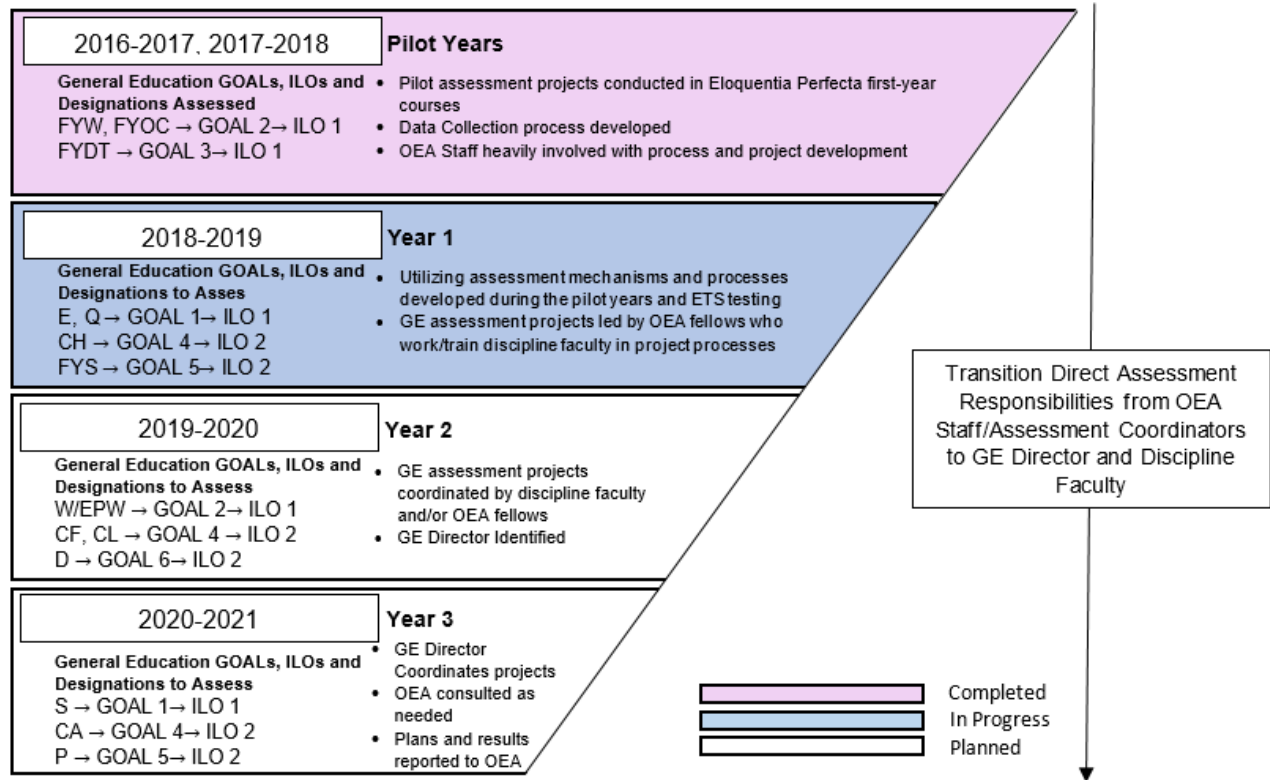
2016-2017, 2017-2018

Pilot Years

General Education GOALs, ILOs and Designations Assessed
FYW, FYOC → GOAL 2→ ILO 1
FYDT → GOAL 3→ ILO 1

• Pilot assessment projects conducted in Eloquentia Perfecta first-year courses
• Data Collection process developed
• OEA Staff heavily involved with process and project development

2018-2019

Year 1

General Education GOALs, ILOs and Designations to Asses
E, Q → GOAL 1→ ILO 1
CH → GOAL 4→ ILO 2
FYS → GOAL 5→ ILO 2

• Utilizing assessment mechanisms and processes developed during the pilot years and ETS testing
• GE assessment projects led by OEA fellows who work/train discipline faculty in project processes

2019-2020

Year 2

General Education GOALs, ILOs and Designations to Assess
W/EPW → GOAL 2→ ILO 1
CF, CL → GOAL 4 → ILO 2
D → GOAL 6→ ILO 2

• GE assessment projects coordinated by discipline faculty and/or OEA fellows
• GE Director Identified

2020-2021

Year 3

General Education GOALs, ILOs and Designations to Assess
S → GOAL 1→ ILO 1
CA → GOAL 4→ ILO 2
P → GOAL 5→ ILO 2

• GE Director Coordinates projects
• OEA consulted as needed
• Plans and results reported to OEA

Transition Direct Assessment Responsibilities from OEA Staff/Assessment Coordinators to GE Director and Discipline Faculty

Completed
In Progress
Planned